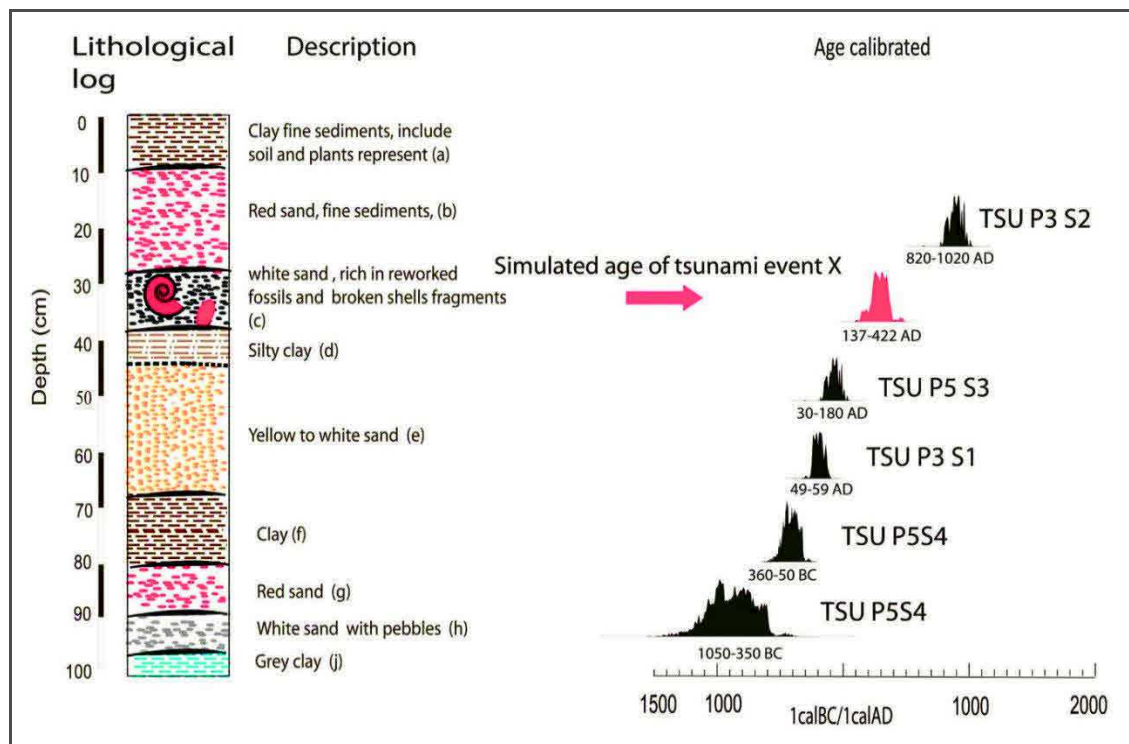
Lithological log

Description

Age calibrated

Depth (cm)

0
10
20
30
40
50
60
70
80
90
100

Clay fine sediments, include soil and plants represent (a)

Red sand, fine sediments, (b)

white sand , rich in reworked fossils and broken shells fragments (c)

Silty clay (d)

Yellow to white sand (e)

Clay (f)

Red sand (g)

White sand with pebbles (h)

Grey clay (j)

TSU P3 S2
820-1020 AD

Simulated age of tsunami event X

137-422 AD

TSU P5 S3
30-180 AD

TSU P3 S1
49-59 AD

TSU P5S4
360-50 BC

TSU P5S4
1050-350 BC

1500 1000 1calBC/1calAD 1000 2000